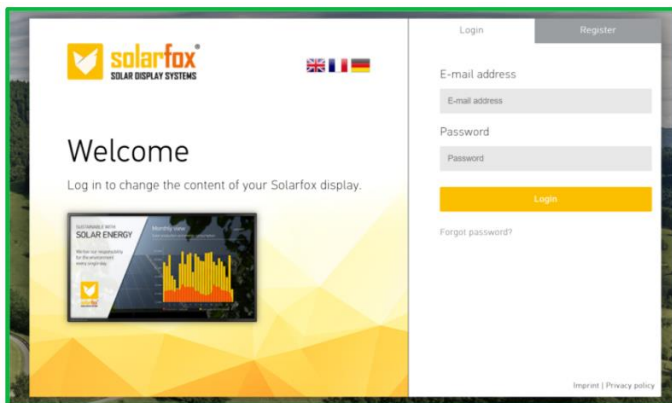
solarfox®
SOLAR DISPLAY SYSTEMS

Welcome

Log in to change the content of your Solarfox display.

SUSTAINABLE WITH
SOLAR ENERGY

Login | Register

E-mail address

E-mail address

Password

Password

Login

Forgot password?

Imprint | Privacy policy